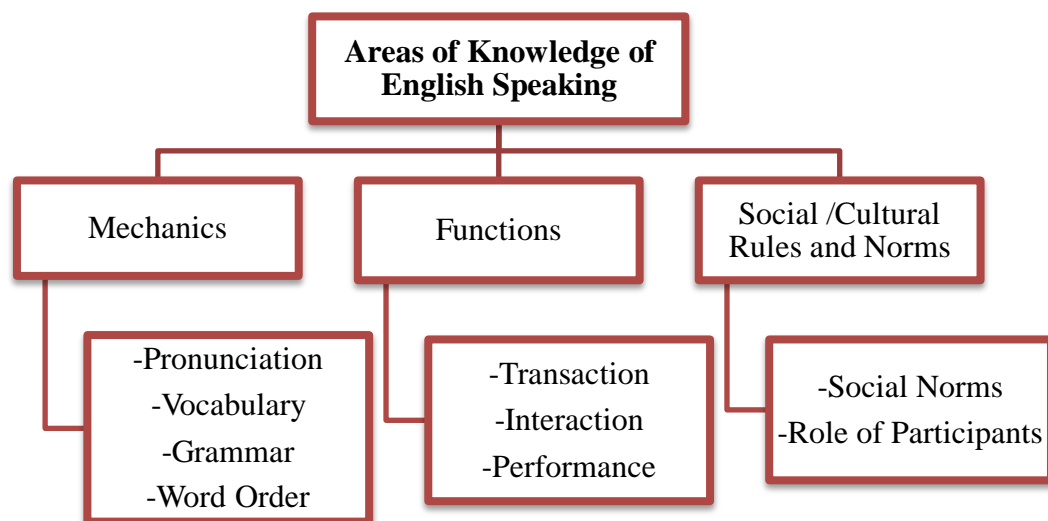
Areas of Knowledge of English Speaking

Mechanics

-Pronunciation
-Vocabulary
-Grammar
-Word Order

Functions

-Transaction
-Interaction
-Performance

Social /Cultural Rules and Norms

-Social Norms
-Role of Participants